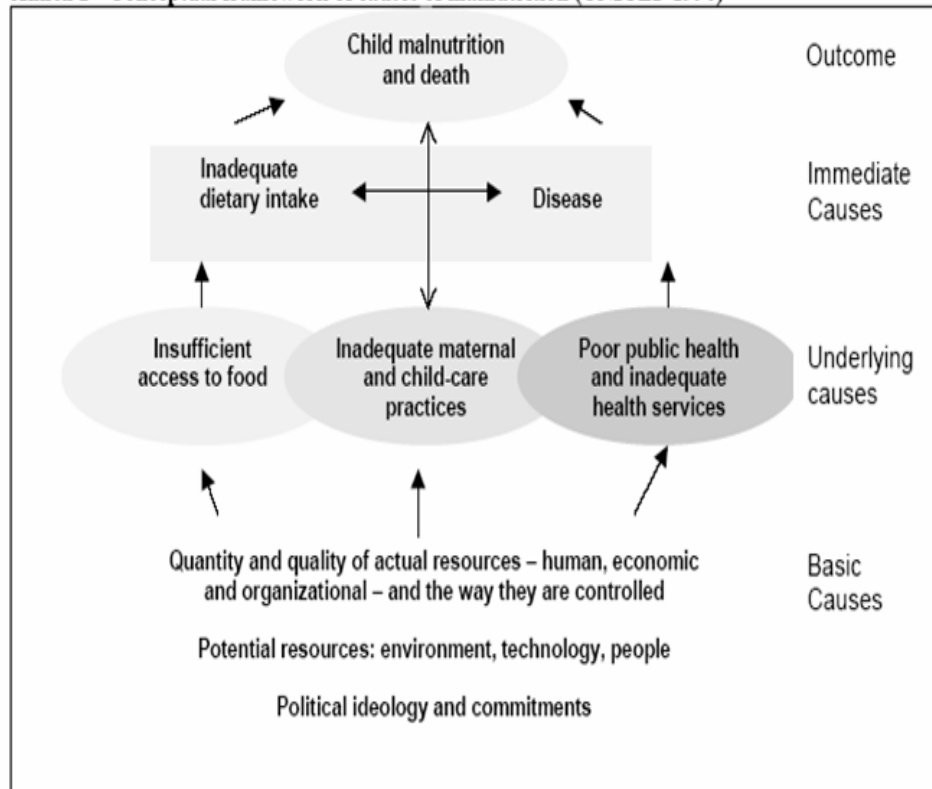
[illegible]

Child malnutrition and death

Outcome

Inadequate dietary intake

Disease

Immediate Causes

Insufficient access to food

Inadequate maternal and child-care practices

Poor public health and inadequate health services

Underlying causes

Quantity and quality of actual resources – human, economic and organizational – and the way they are controlled

Potential resources: environment, technology, people

Political ideology and commitments

Basic Causes